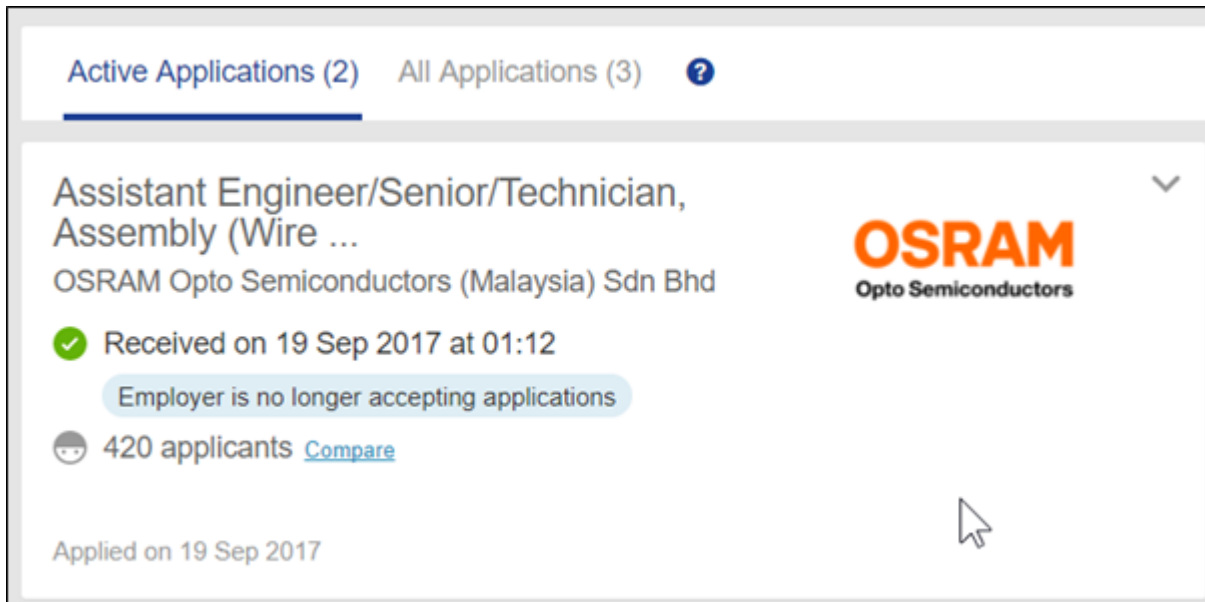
Active Applications (2) All Applications (3) ?

Assistant Engineer/Senior/Technician, Assembly (Wire ...

OSRAM Opto Semiconductors (Malaysia) Sdn Bhd

OSRAM
Opto Semiconductors

Received on 19 Sep 2017 at 01:12

Employer is no longer accepting applications

420 applicants Compare

Applied on 19 Sep 2017